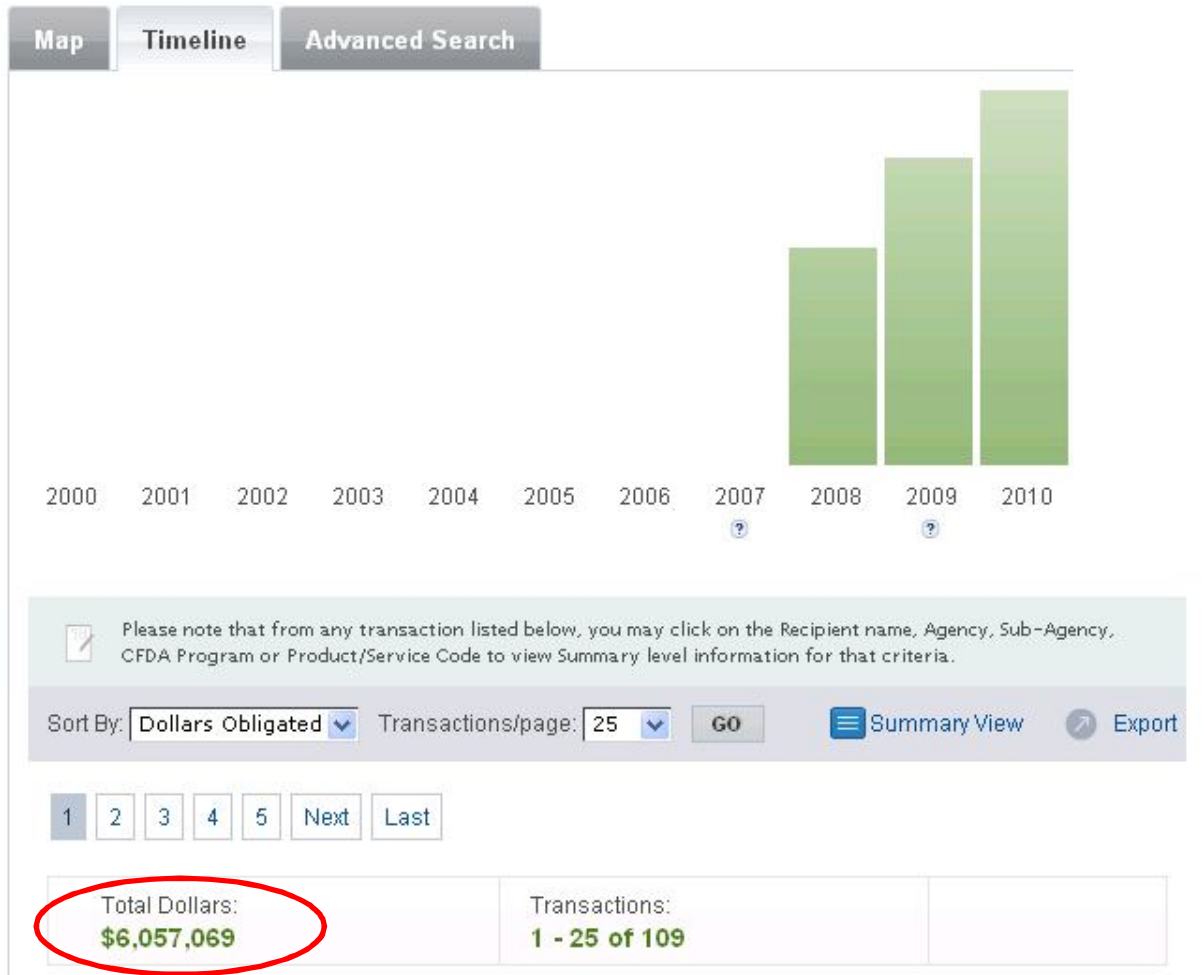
Map | Timeline | Advanced Search

2000 2001 2002 2003 2004 2005 2006 2007 2008 2009 2010

?

?

Please note that from any transaction listed below, you may click on the Recipient name, Agency, Sub-Agency, CFDA Program or Product/Service Code to view Summary level information for that criteria.

Sort By: Dollars Obligated Transactions/page: 25 GO Summary View Export

1 2 3 4 5 Next Last

| Total Dollars: $6,057,069 | Transactions: 1 - 25 of 109 | |
|---|---|---|